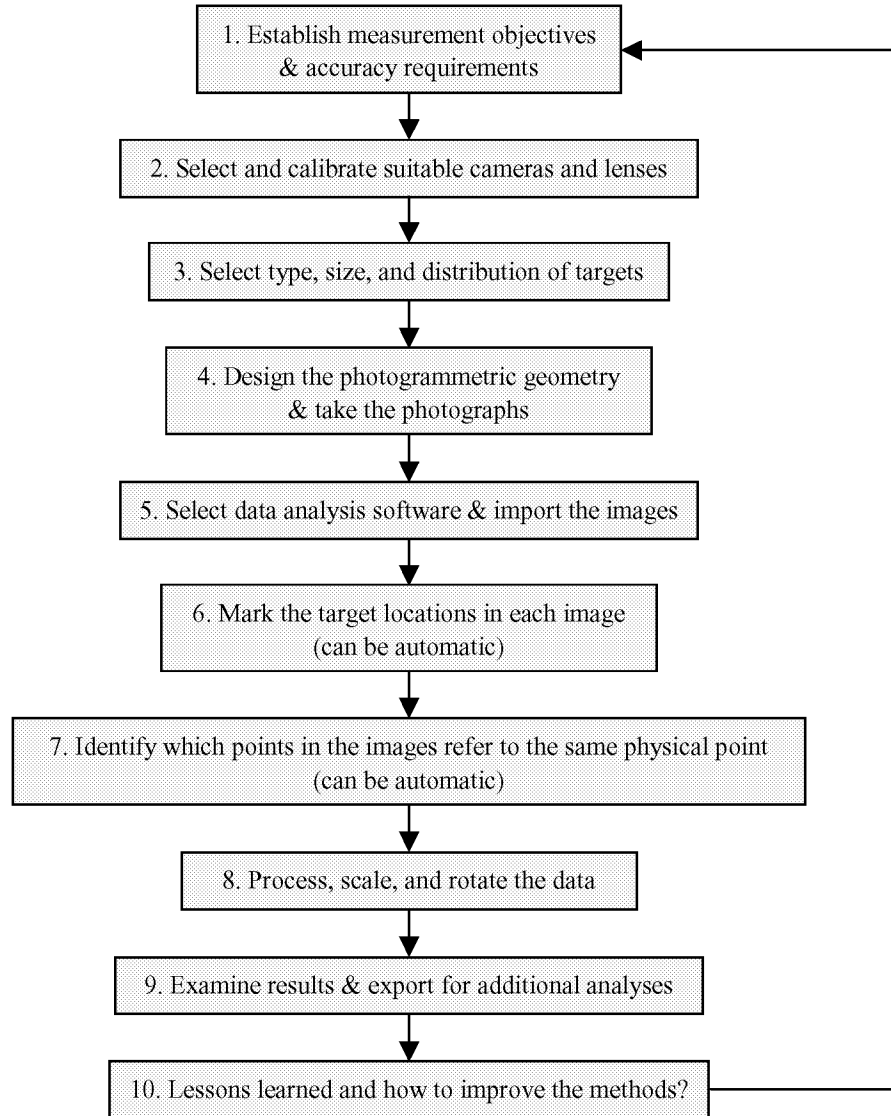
1. Establish measurement objectives & accuracy requirements

2. Select and calibrate suitable cameras and lenses

3. Select type, size, and distribution of targets

4. Design the photogrammetric geometry & take the photographs

5. Select data analysis software & import the images

6. Mark the target locations in each image (can be automatic)

7. Identify which points in the images refer to the same physical point (can be automatic)

8. Process, scale, and rotate the data

9. Examine results & export for additional analyses

10. Lessons learned and how to improve the methods?